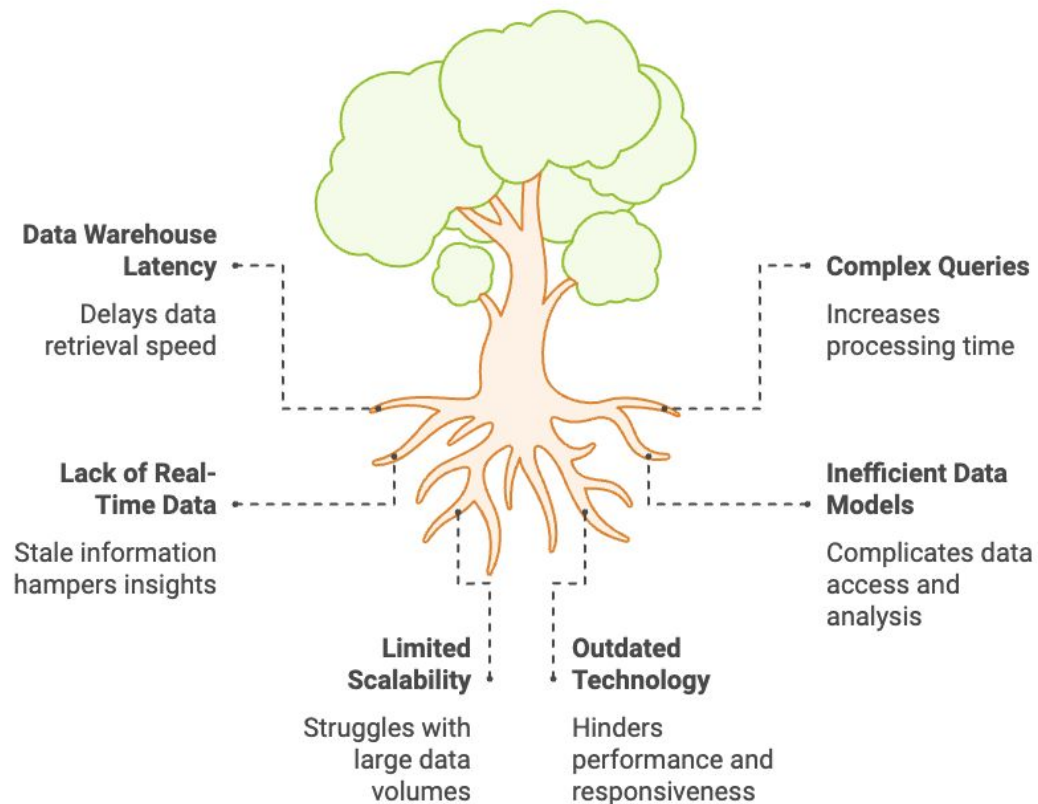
Data Warehouse Latency

Delays data retrieval speed

Complex Queries

Increases processing time

Lack of Real-Time Data

Stale information hampers insights

Inefficient Data Models

Complicates data access and analysis

Limited Scalability

Struggles with large data volumes

Outdated Technology

Hinders performance and responsiveness